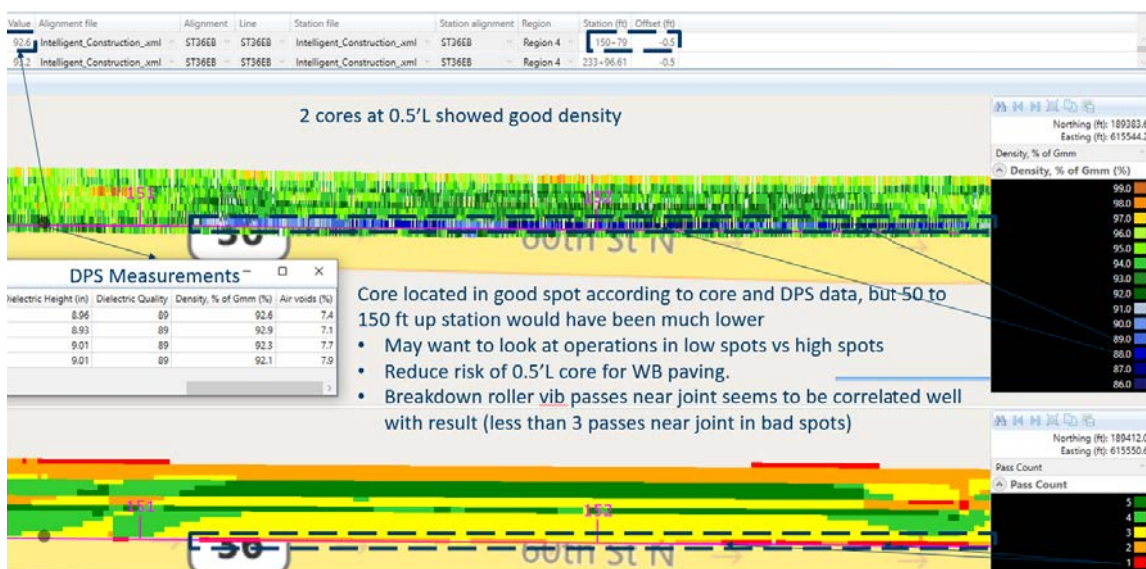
| Value | Alignment file | Alignment | Line | Station file | Station alignment | Region | Station (ft) | Offset (ft) |
|---|---|---|---|---|---|---|---|---|
| 92.6 | Intelligent_Construction_xml | ST36EB | ST36EB | Intelligent_Construction_xml | ST36EB | Region 4 | 150+79 | -0.5 |
| 91.2 | Intelligent_Construction_xml | ST36EB | ST36EB | Intelligent_Construction_xml | ST36EB | Region 4 | 233+96.61 | -0.5 |

2 cores at 0.5'L showed good density

Northing (ft): 189383.
Easting (ft): 615544.
Density, % of Gmm
Density, % of Gmm (%)
99.0
98.0
97.0
96.0
95.0
94.0
93.0
92.0
91.0
90.0
89.0
88.0
87.0
86.0

151
152
50
60th St N

DPS Measurements

| Dielectric Height (in) | Dielectric Quality | Density, % of Gmm (%) | Air voids (%) |
|---|---|---|---|
| 8.96 | 89 | 92.6 | 7.4 |
| 8.93 | 89 | 92.9 | 7.1 |
| 9.01 | 89 | 92.3 | 7.7 |
| 9.01 | 89 | 92.1 | 7.9 |

Core located in good spot according to core and DPS data, but 50 to 150 ft up station would have been much lower
• May want to look at operations in low spots vs high spots
• Reduce risk of 0.5'L core for WB paving.
• Breakdown roller vib passes near joint seems to be correlated well with result (less than 3 passes near joint in bad spots)

Northing (ft): 189412.
Easting (ft): 615550.
Pass Count
Pass Count
5
4
3
2
1

151
152
50
60th St N